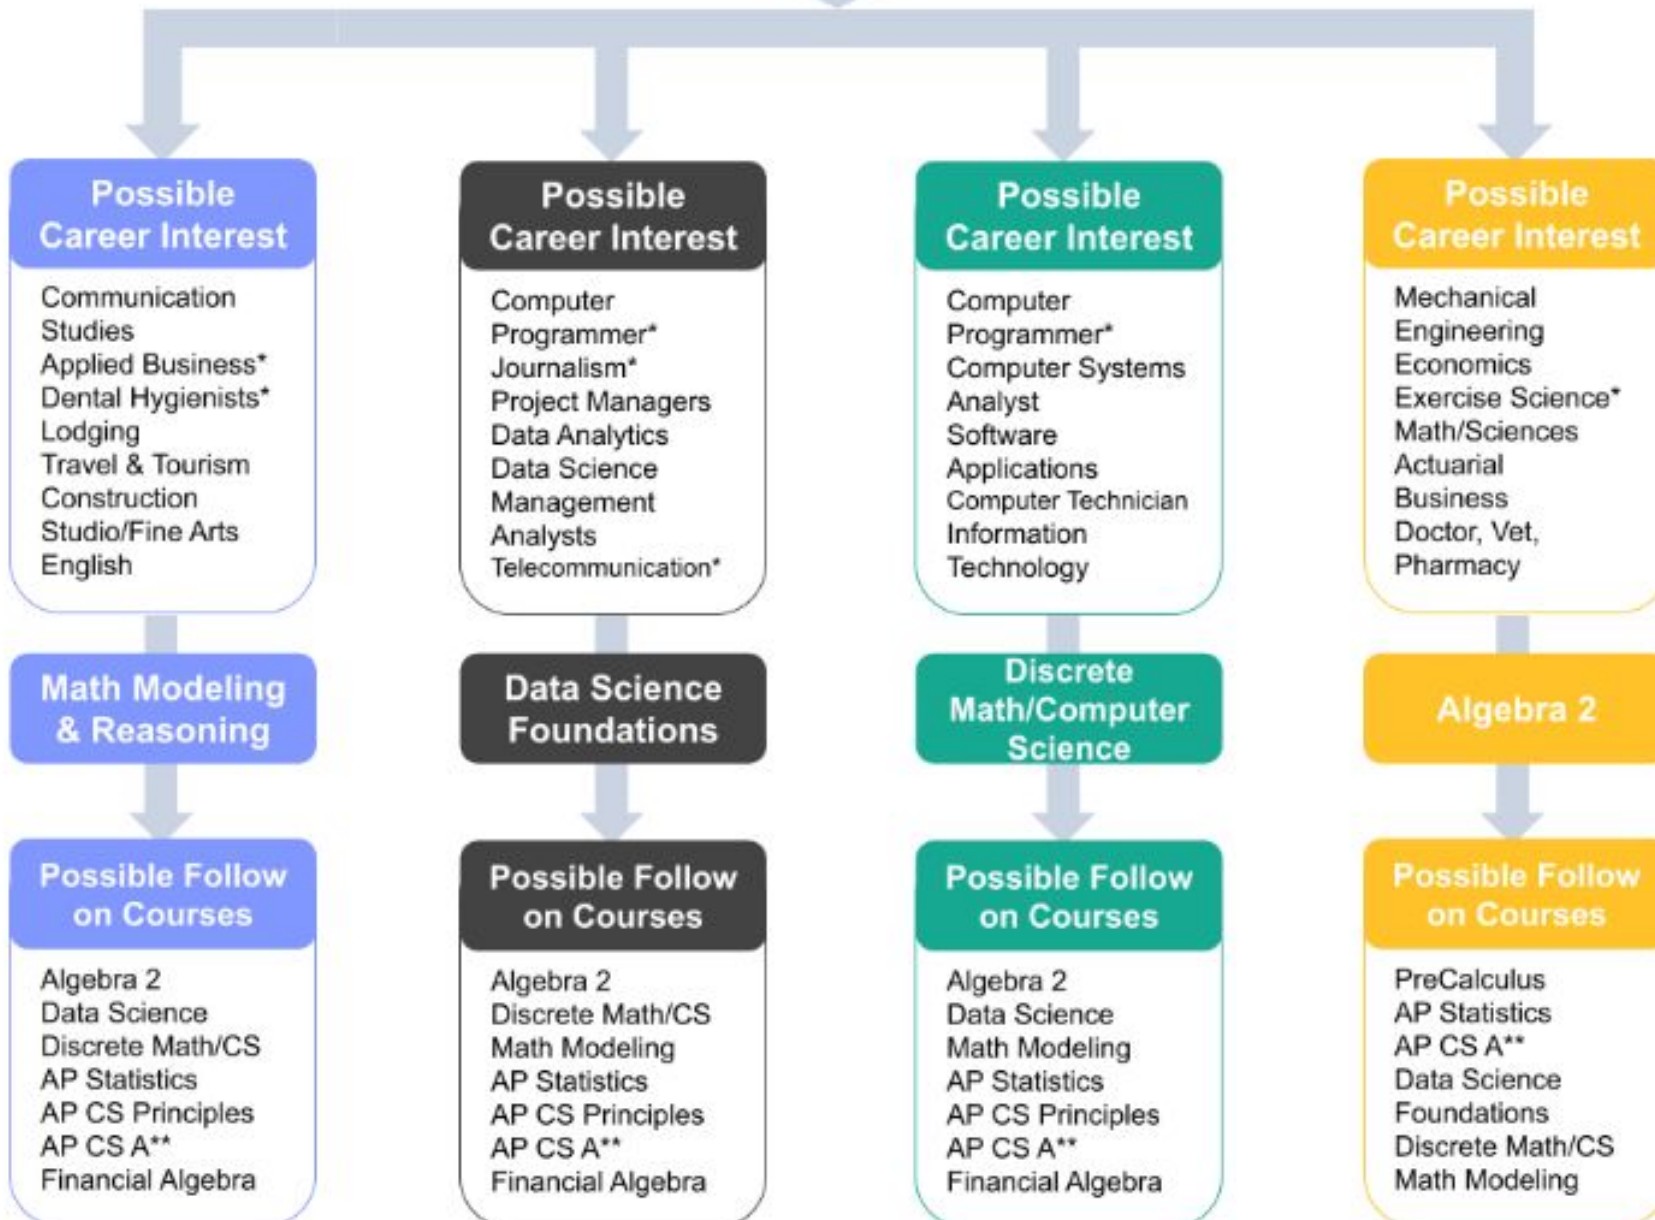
Possible Career Interest

Communication Studies
Applied Business*
Dental Hygienists*
Lodging
Travel & Tourism
Construction
Studio/Fine Arts
English

Math Modeling & Reasoning

Possible Follow on Courses

Algebra 2
Data Science
Discrete Math/CS
AP Statistics
AP CS Principles
AP CS A**
Financial Algebra

Possible Career Interest

Computer Programmer*
Journalism*
Project Managers
Data Analytics
Data Science
Management
Analysts
Telecommunication*

Data Science Foundations

Possible Follow on Courses

Algebra 2
Discrete Math/CS
Math Modeling
AP Statistics
AP CS Principles
AP CS A**
Financial Algebra

Possible Career Interest

Computer Programmer*
Computer Systems Analyst
Software Applications
Computer Technician
Information Technology

Discrete Math/Computer Science

Possible Follow on Courses

Algebra 2
Data Science
Math Modeling
AP Statistics
AP CS Principles
AP CS A**
Financial Algebra

Possible Career Interest

Mechanical Engineering
Economics
Exercise Science*
Math/Sciences
Actuarial
Business
Doctor, Vet, Pharmacy

Algebra 2

Possible Follow on Courses

PreCalculus
AP Statistics
AP CS A**
Data Science Foundations
Discrete Math/CS
Math Modeling